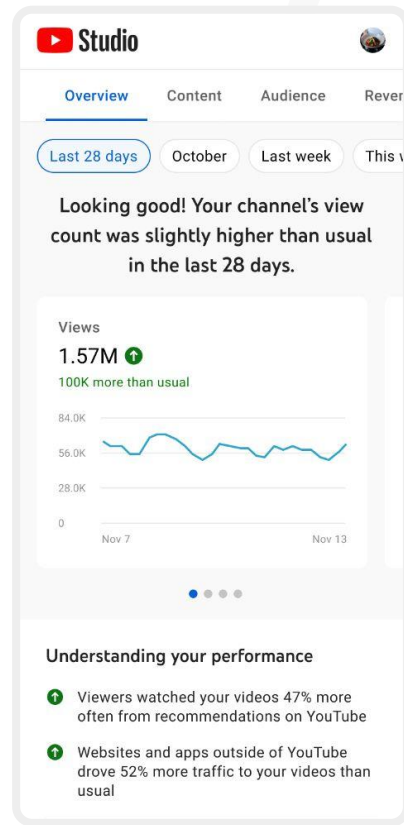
Studio

Overview Content Audience Reven

Last 28 days October Last week This w

Looking good! Your channel's view count was slightly higher than usual in the last 28 days.

Views
1.57M
100K more than usual

84.0K
56.0K
28.0K
0
Nov 7
Nov 13

Understanding your performance

Viewers watched your videos 47% more often from recommendations on YouTube

Websites and apps outside of YouTube drove 52% more traffic to your videos than usual